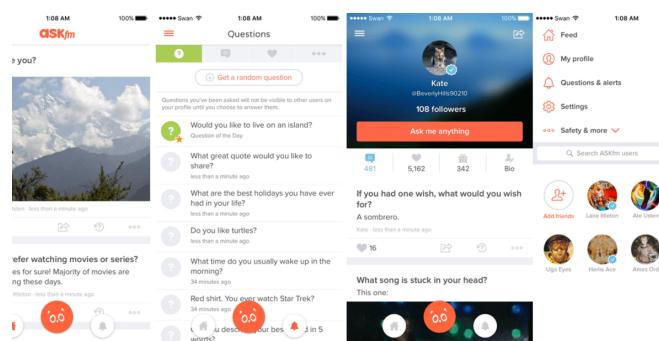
1:08 AM 100%

ASKfm

e you?

lton · less than a minute ago

efer watching movies or series?

es for sure! Majority of movies are

Melton · less than a minute ago

Swan 1:08 AM 100%

Questions

Get a random question

Questions you've been asked will not be visible to other users on your profile until you choose to answer them.

Would you like to live on an island?
Question of the Day

What great quote would you like to share?
less than a minute ago

What are the best holidays you have ever had in your life?
less than a minute ago

Do you like turtles?
less than a minute ago

What time do you usually wake up in the morning?
31 minutes ago

Red shirt. You ever watch Star Trek?
31 minutes ago

Would you describe your life in 5 words?

Swan 1:08 AM 100%

Kate
@BeverlyHills90210

108 followers

Ask me anything

481 5,162 342 Bio

If you had one wish, what would you wish for?

A sombrero.

Kate · less than a minute ago

16

What song is stuck in your head?

This one:

Swan 1:08 AM 100%

Feed

My profile

Questions & alerts

Settings

Safety & more

Search ASKfm users

Add friends

Lane Melton

Ale Usten

Ugo Eyes

Herlie Ace

Ames Ord